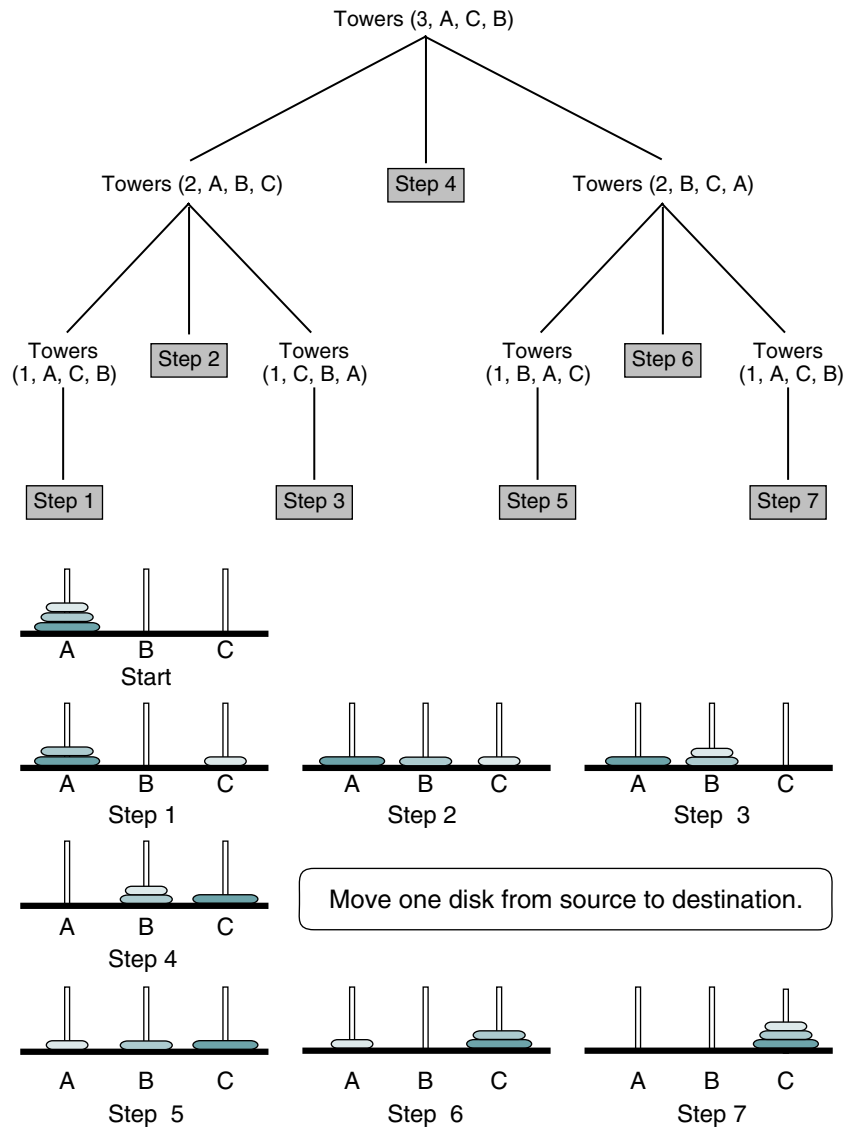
Towers (3, A, C, B)

Towers (2, A, B, C)

Step 4

Towers (2, B, C, A)

Towers (1, A, C, B)

Step 2

Towers (1, C, B, A)

Towers (1, B, A, C)

Step 6

Towers (1, A, C, B)

Step 1

Step 3

Step 5

Step 7

A B C
Start

A B C
Step 1

A B C
Step 2

A B C
Step 3

A B C
Step 4

Move one disk from source to destination.

A B C
Step 5

A B C
Step 6

A B C
Step 7